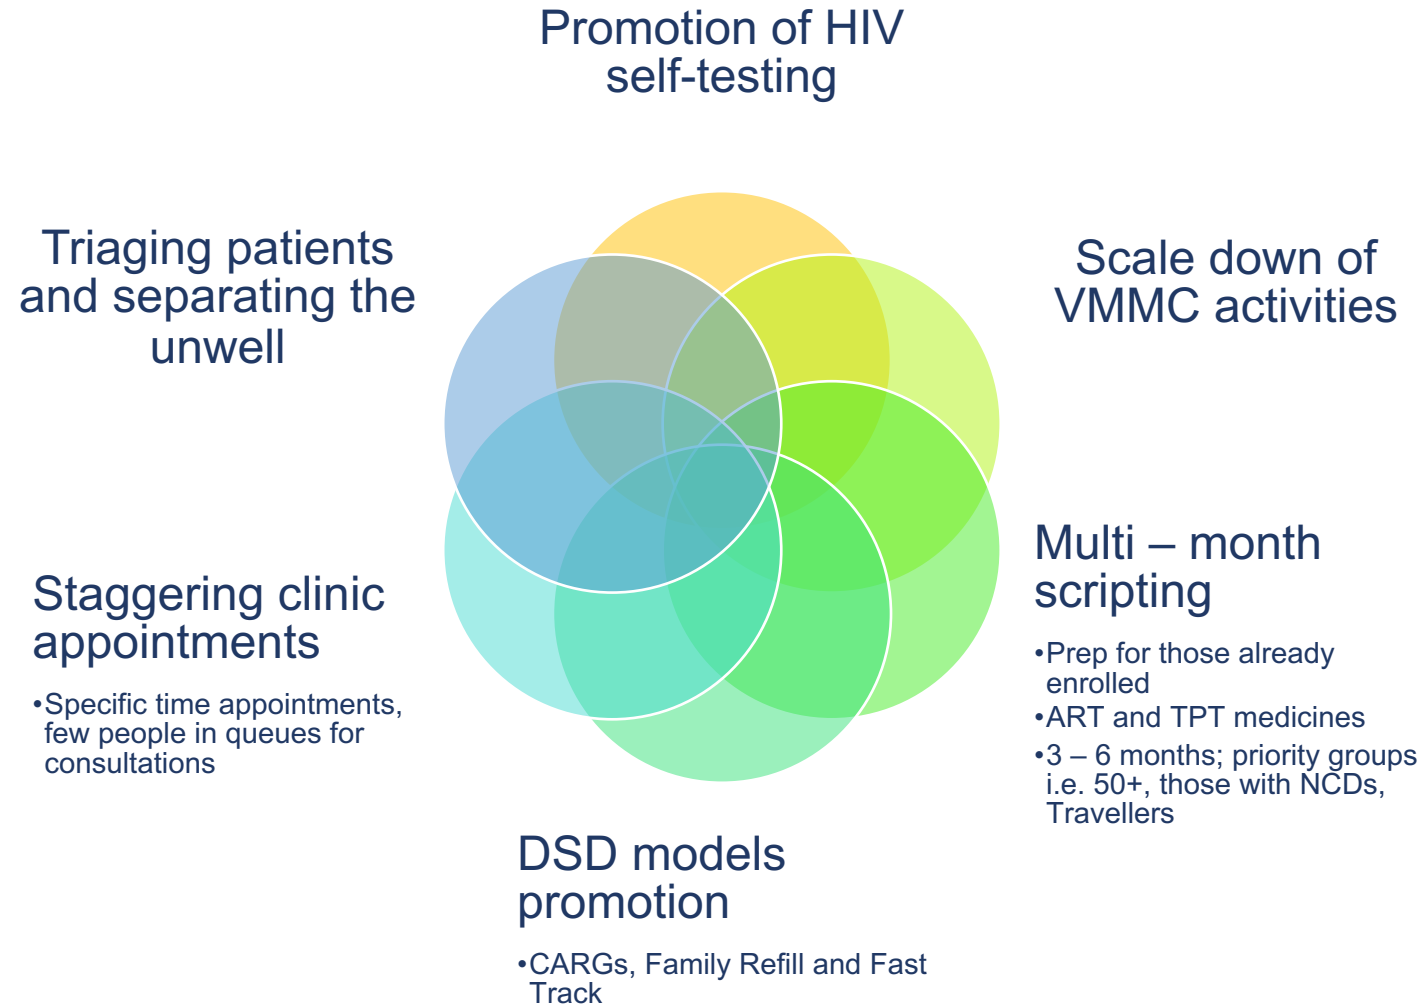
Promotion of HIV self-testing

Triaging patients and separating the unwell

Scale down of VMMC activities

Staggering clinic appointments

•Specific time appointments, few people in queues for consultations

Multi – month scripting

•Prep for those already enrolled
•ART and TPT medicines
•3 – 6 months; priority groups i.e. 50+, those with NCDs, Travellers

DSD models promotion

•CARGs, Family Refill and Fast Track